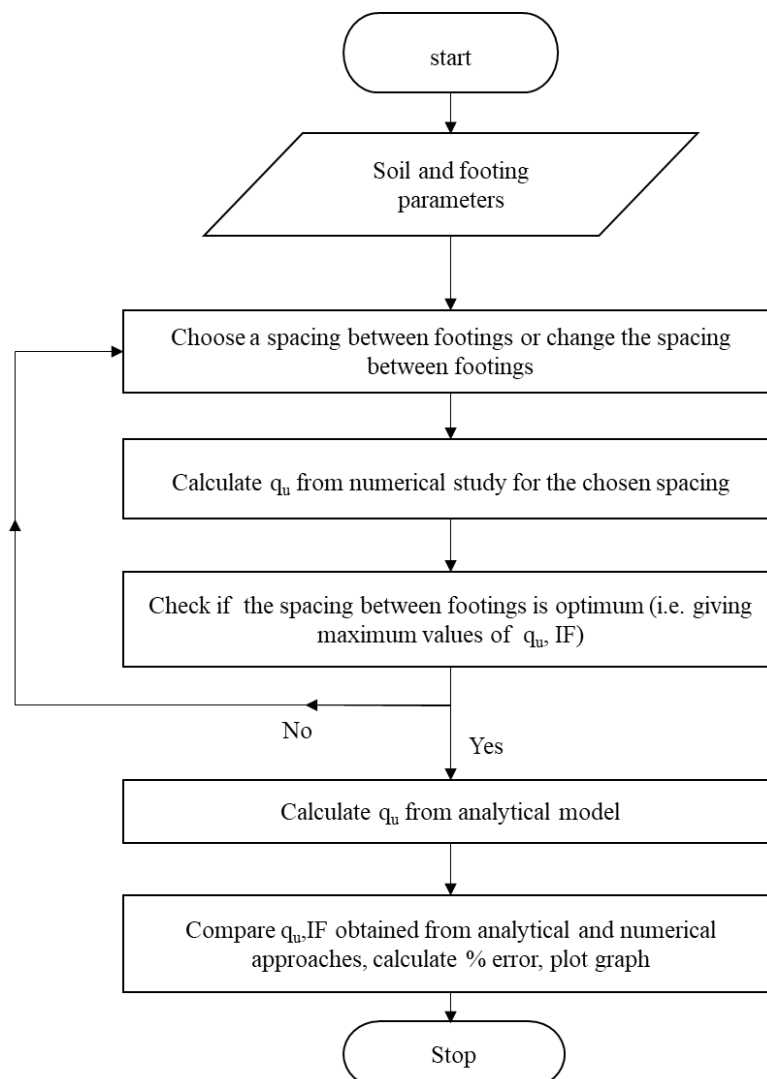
start

Soil and footing parameters

Choose a spacing between footings or change the spacing between footings

Calculate $q_u$ from numerical study for the chosen spacing

Check if the spacing between footings is optimum (i.e. giving maximum values of $q_u$, IF)

No

Yes

Calculate $q_u$ from analytical model

Compare $q_u$,IF obtained from analytical and numerical approaches, calculate % error, plot graph

Stop